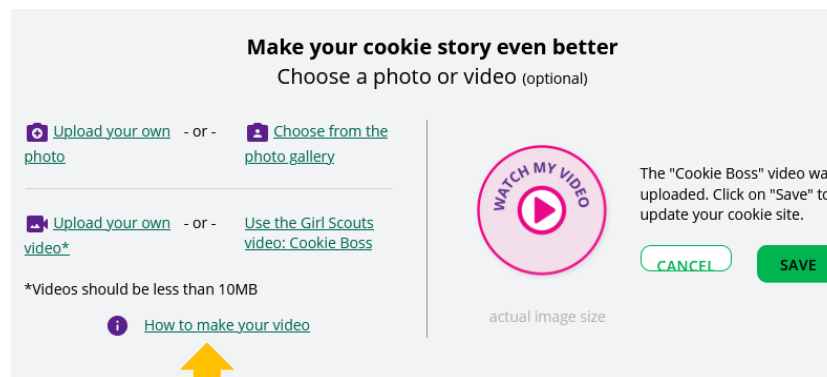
Make your cookie story even better
Choose a photo or video (optional)

Upload your own photo - or - Choose from the photo gallery

Upload your own video* - or - Use the Girl Scouts video: Cookie Boss

*Videos should be less than 10MB

How to make your video

WATCH MY VIDEO

actual image size

The "Cookie Boss" video wa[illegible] uploaded. Click on "Save" to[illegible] update your cookie site.

CANCEL

SAVE